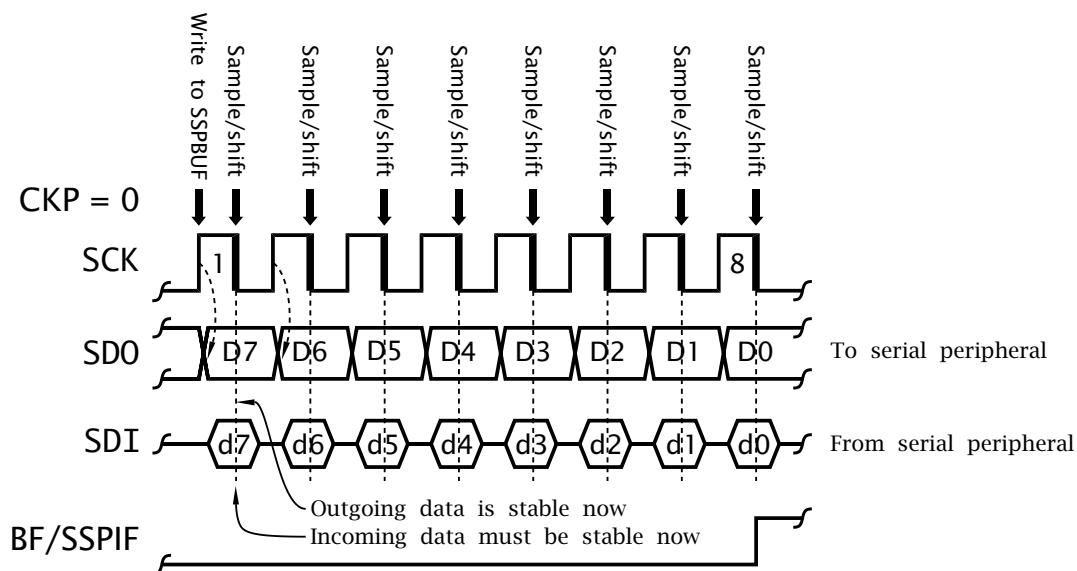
Write to SSPBUF
Sample/shift
Sample/shift
Sample/shift
Sample/shift
Sample/shift
Sample/shift
Sample/shift
Sample/shift

CKP = 0

SCK
1
8

SDO
D7
D6
D5
D4
D3
D2
D1
D0
To serial peripheral

SDI
d7
d6
d5
d4
d3
d2
d1
d0
From serial peripheral

Outgoing data is stable now
Incoming data must be stable now

BF/SSPIF